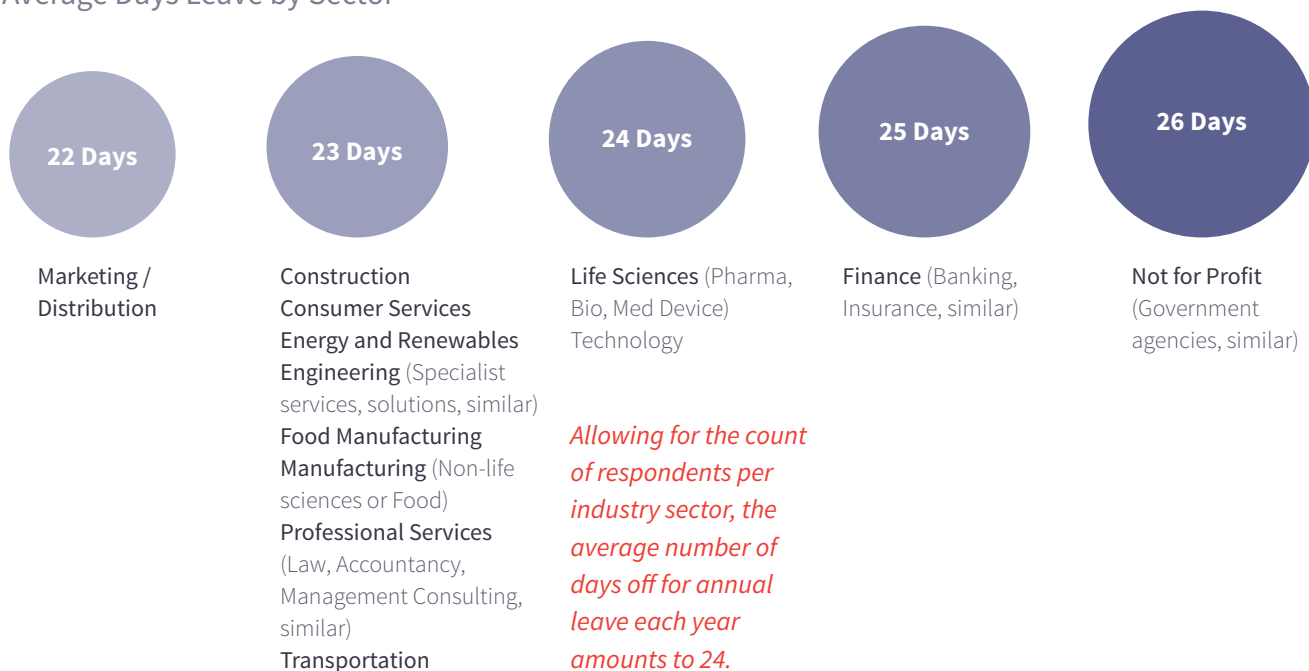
Average Days Leave by Sector

22 Days

23 Days

24 Days

25 Days

26 Days

Marketing / Distribution

Construction
Consumer Services
Energy and Renewables
Engineering (Specialist services, solutions, similar)
Food Manufacturing
Manufacturing (Non-life sciences or Food)
Professional Services (Law, Accountancy, Management Consulting, similar)
Transportation

Life Sciences (Pharma, Bio, Med Device)
Technology

Allowing for the count of respondents per industry sector, the average number of days off for annual leave each year amounts to 24.

Finance (Banking, Insurance, similar)

Not for Profit (Government agencies, similar)